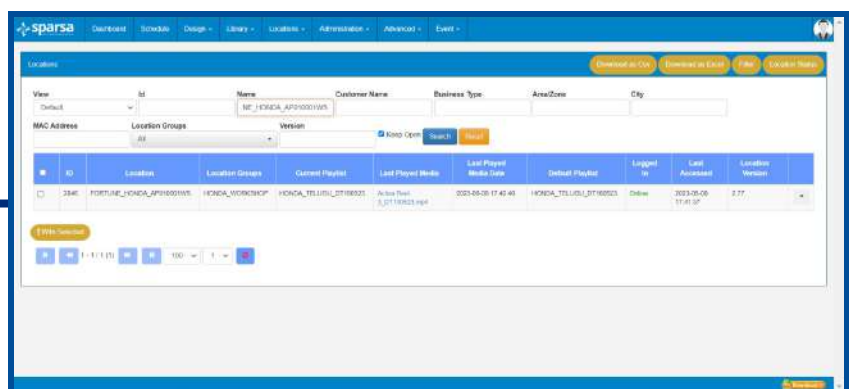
sparsa Dashboard Schedule Design Library Locations Administration Advanced Event

Locations

Download as Csv Download as Excel Filter Location Status

View
Default

Id

Name
NE_HONDA_AP010001WS

Customer Name

Business Type

Area/Zone

City

MAC Address

Location Groups
All

Version

Keep Open Search Reset

| | ID | Location | Location Groups | Current Playlist | Last Played Media | Last Played Media Date | Default Playlist | Logged In | Last Accessed | Location Version | |
|---|---|---|---|---|---|---|---|---|---|---|---|
| | 3846 | FORTUNE_HONDA_AP010001WS | HONDA_WORKSHOP | HONDA_TELUGU_DT100523 | Active Reel 3_DT100523.mp4 | 2023-06-09 17:40:46 | HONDA_TELUGU_DT100523 | Online | 2023-06-09 17:41:37 | 2.77 | |

With Selected

1 - 1 / 1 (1) 100 1

Feedback